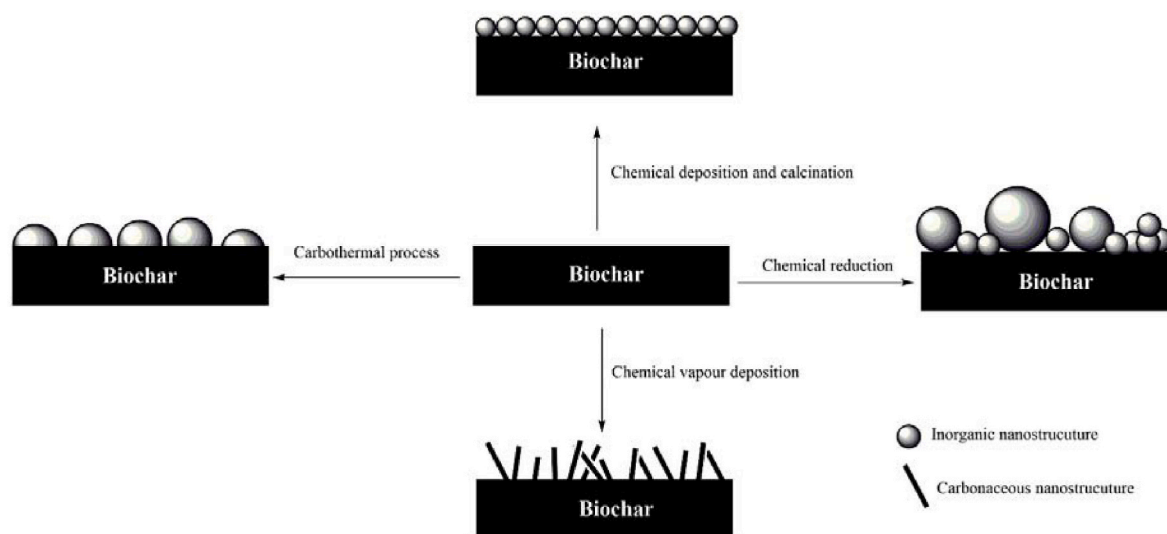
Biochar

Chemical deposition and calcination

Carbothermal process

Biochar

Biochar

Chemical reduction

Biochar

Chemical vapour deposition

Biochar

Inorganic nanostrucuture

Carbonaceous nanostrucuture